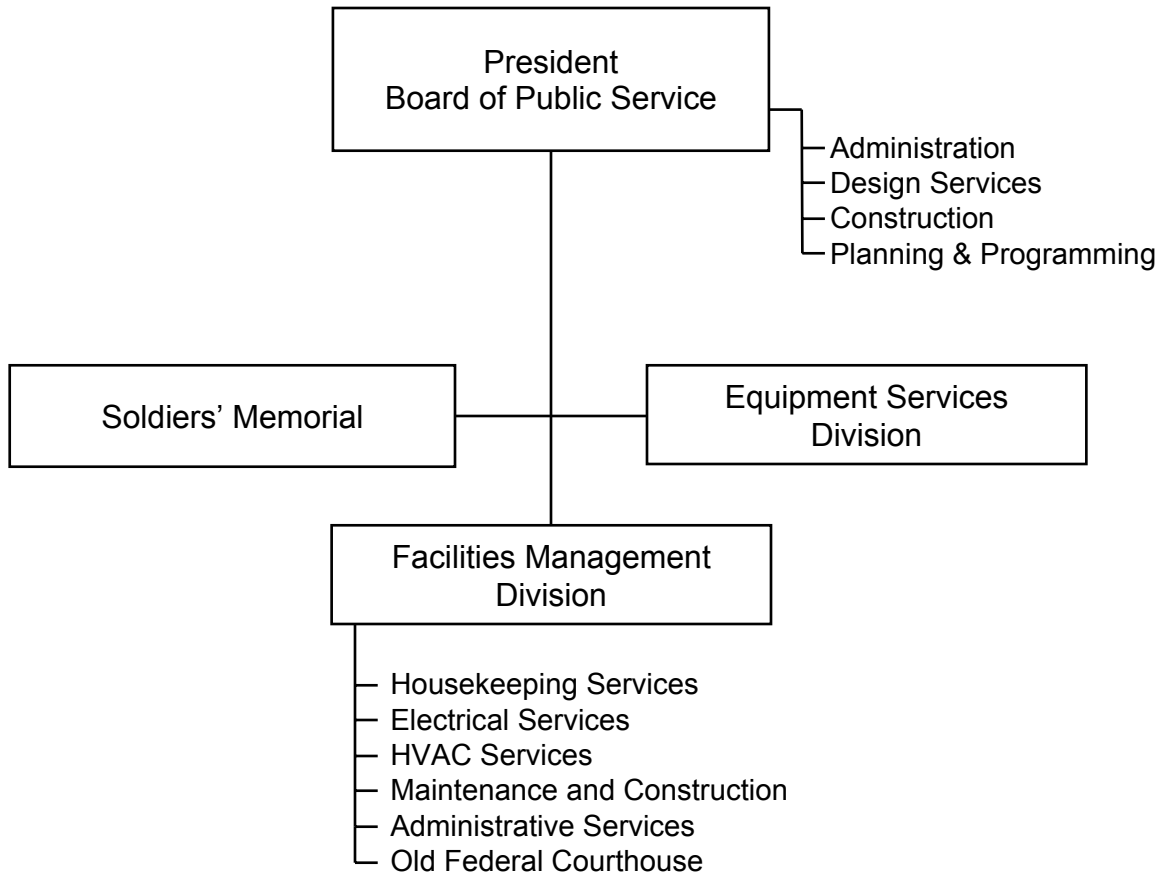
President
Board of Public Service

Administration
Design Services
Construction
Planning & Programming

Soldiers' Memorial

Equipment Services Division

Facilities Management Division

Housekeeping Services
Electrical Services
HVAC Services
Maintenance and Construction
Administrative Services
Old Federal Courthouse